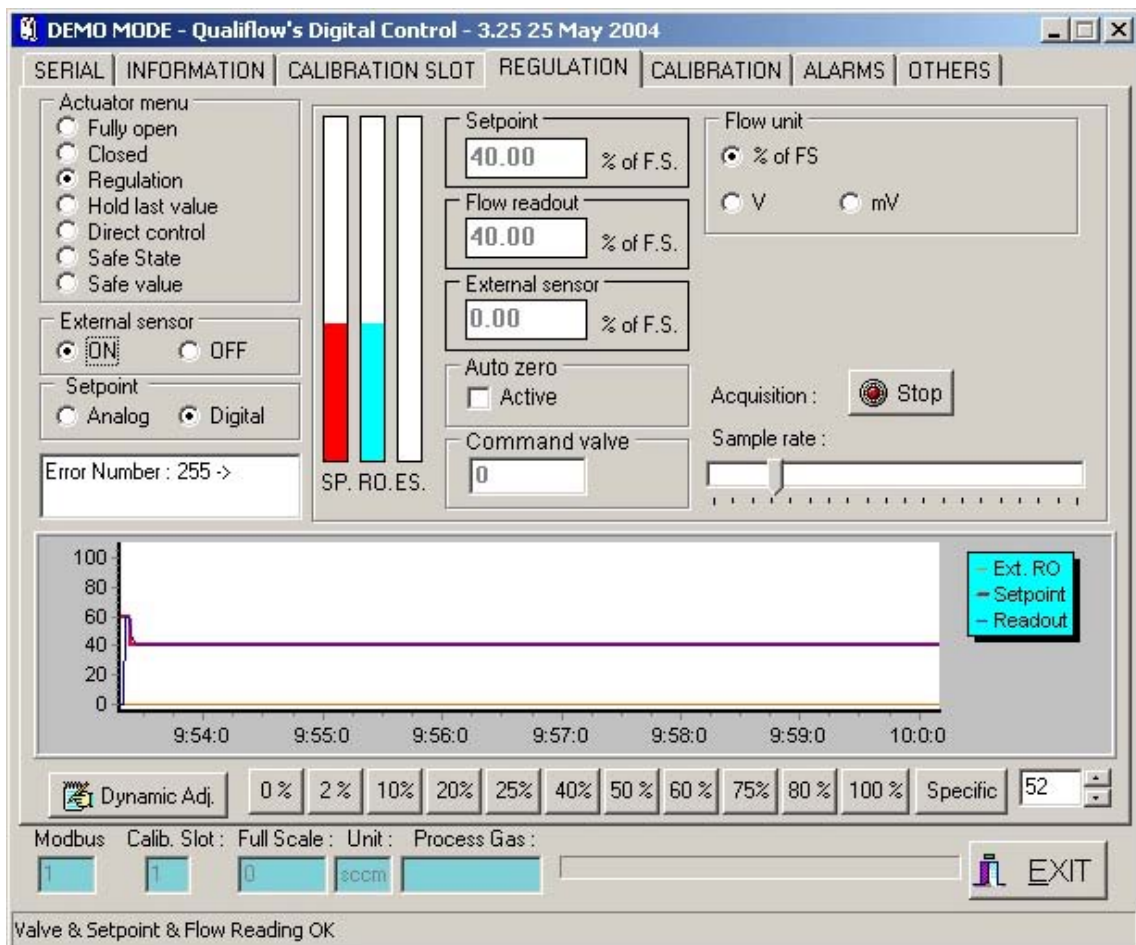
DEMO MODE - Qualiflow's Digital Control - 3.25 25 May 2004

SERIAL | INFORMATION | CALIBRATION SLOT | REGULATION | CALIBRATION | ALARMS | OTHERS

Actuator menu
Fully open
Closed
Regulation
Hold last value
Direct control
Safe State
Safe value

External sensor
ON OFF

Setpoint
Analog Digital

Error Number : 255 ->

SP. RO. ES.

Setpoint
40.00 % of F.S.

Flow readout
40.00 % of F.S.

External sensor
0.00 % of F.S.

Auto zero
Active

Command valve
0

Flow unit
% of FS
V mV

Acquisition : Stop

Sample rate :

100
80
60
40
20
0

9:54:0 9:55:0 9:56:0 9:57:0 9:58:0 9:59:0 10:0:0

Ext. RO
Setpoint
Readout

Dynamic Adj. | 0 % | 2 % | 10% | 20% | 25% | 40% | 50 % | 60 % | 75% | 80 % | 100 % | Specific | 52

Modbus Calib. Slot : Full Scale : Unit : Process Gas :
1 1 0 sccm

EXIT

Valve & Setpoint & Flow Reading OK